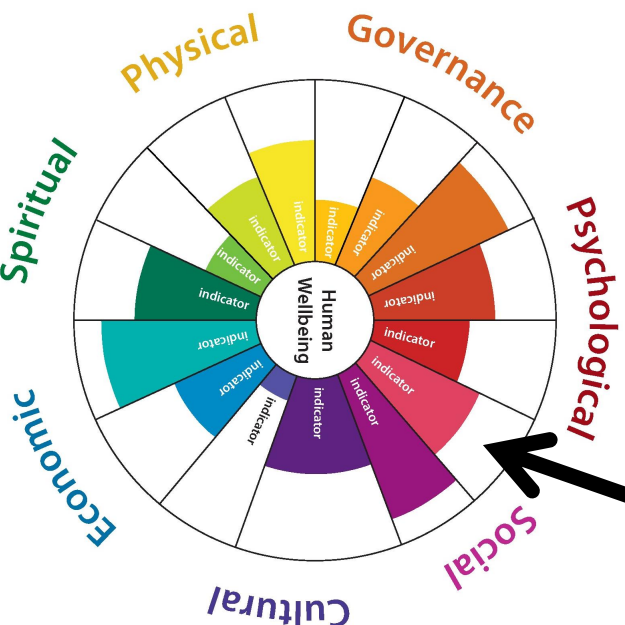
Physical

Governance

Psychological

Social

Cultural

Economic

Spiritual

Human Wellbeing

indicator

indicator

indicator

indicator

indicator

indicator

indicator

indicator

indicator

indicator

indicator

indicator

indicator

indicator

indicator

indicator